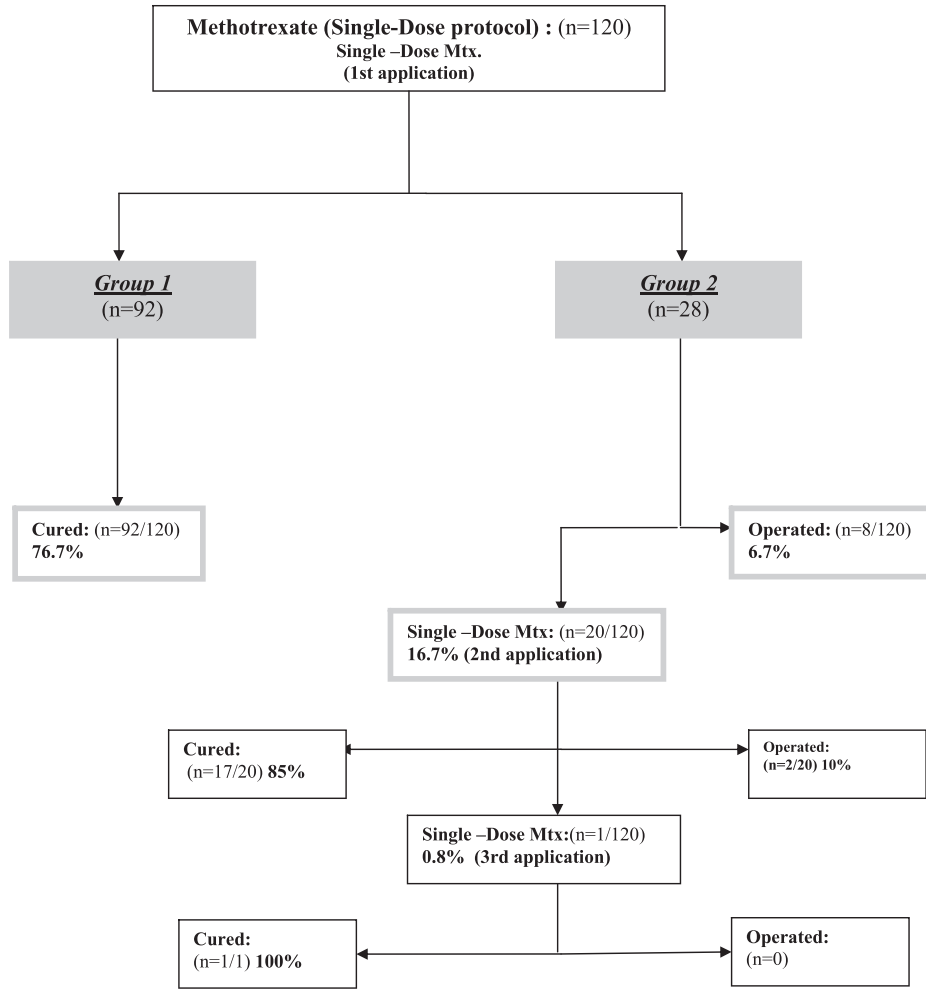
Methotrexate (Single-Dose protocol) : (n=120)
Single –Dose Mtx.
(1st application)

Group 1
(n=92)

Group 2
(n=28)

Cured: (n=92/120)
76.7%

Operated: (n=8/120)
6.7%

Single –Dose Mtx: (n=20/120)
16.7% (2nd application)

Cured:
(n=17/20) 85%

Operated:
(n=2/20) 10%

Single –Dose Mtx:(n=1/120)
0.8% (3rd application)

Cured:
(n=1/1) 100%

Operated:
(n=0)